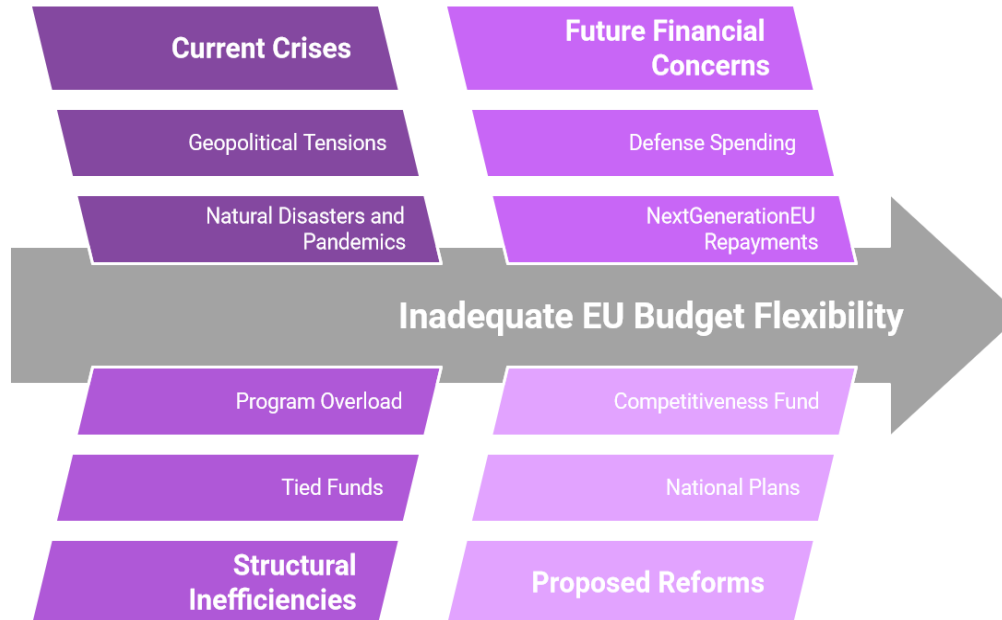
Current Crises

Geopolitical Tensions

Natural Disasters and Pandemics

Future Financial Concerns

Defense Spending

NextGenerationEU Repayments

Inadequate EU Budget Flexibility

Program Overload

Tied Funds

Structural Inefficiencies

Competitiveness Fund

National Plans

Proposed Reforms